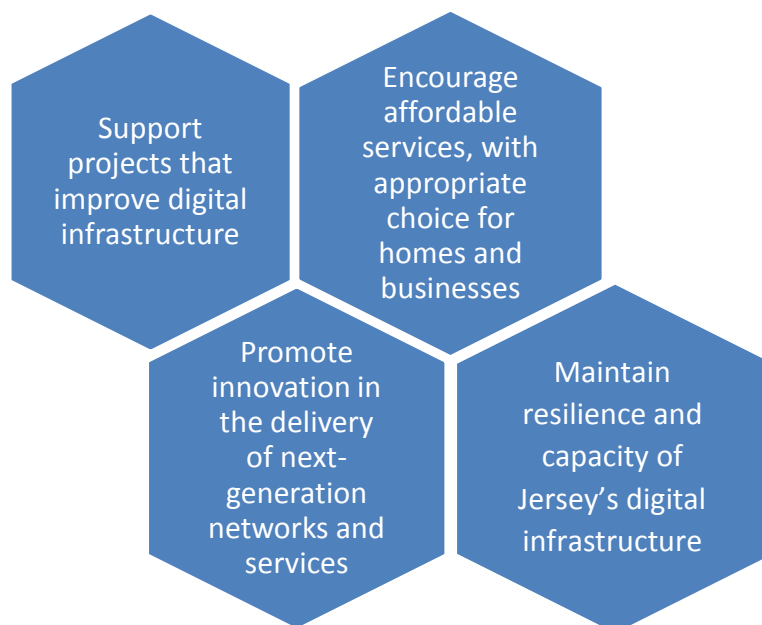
Support projects that improve digital infrastructure

Encourage affordable services, with appropriate choice for homes and businesses

Promote innovation in the delivery of next-generation networks and services

Maintain resilience and capacity of Jersey's digital infrastructure